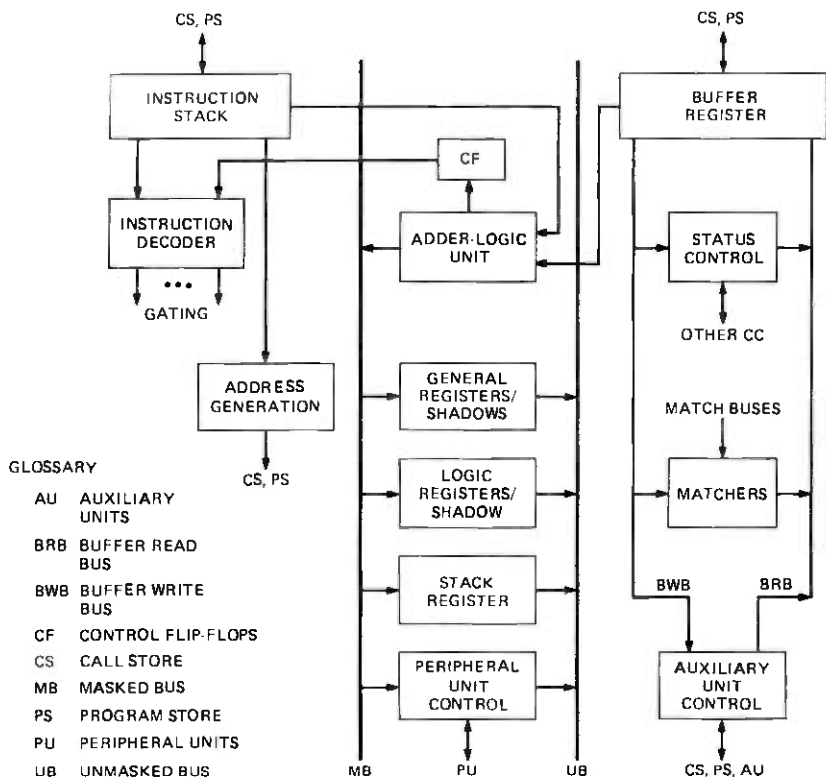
CS, PS

INSTRUCTION STACK

CF

INSTRUCTION DECODER

•••

GATING

ADDER-LOGIC UNIT

BUFFER REGISTER

CS, PS

STATUS CONTROL

OTHER CC

ADDRESS GENERATION

CS, PS

GENERAL REGISTERS/ SHADOWS

MATCH BUSES

LOGIC REGISTERS/ SHADOW

MATCHERS

STACK REGISTER

BWB

BRB

PERIPHERAL UNIT CONTROL

AUXILIARY UNIT CONTROL

GLOSSARY

AU AUXILIARY UNITS

BRB BUFFER READ BUS

BWB BUFFER WRITE BUS

CF CONTROL FLIP-FLOPS

CS CALL STORE

MB MASKED BUS

PS PROGRAM STORE

PU PERIPHERAL UNITS

UB UNMASKED BUS

MB

PU

UB

CS, PS, AU